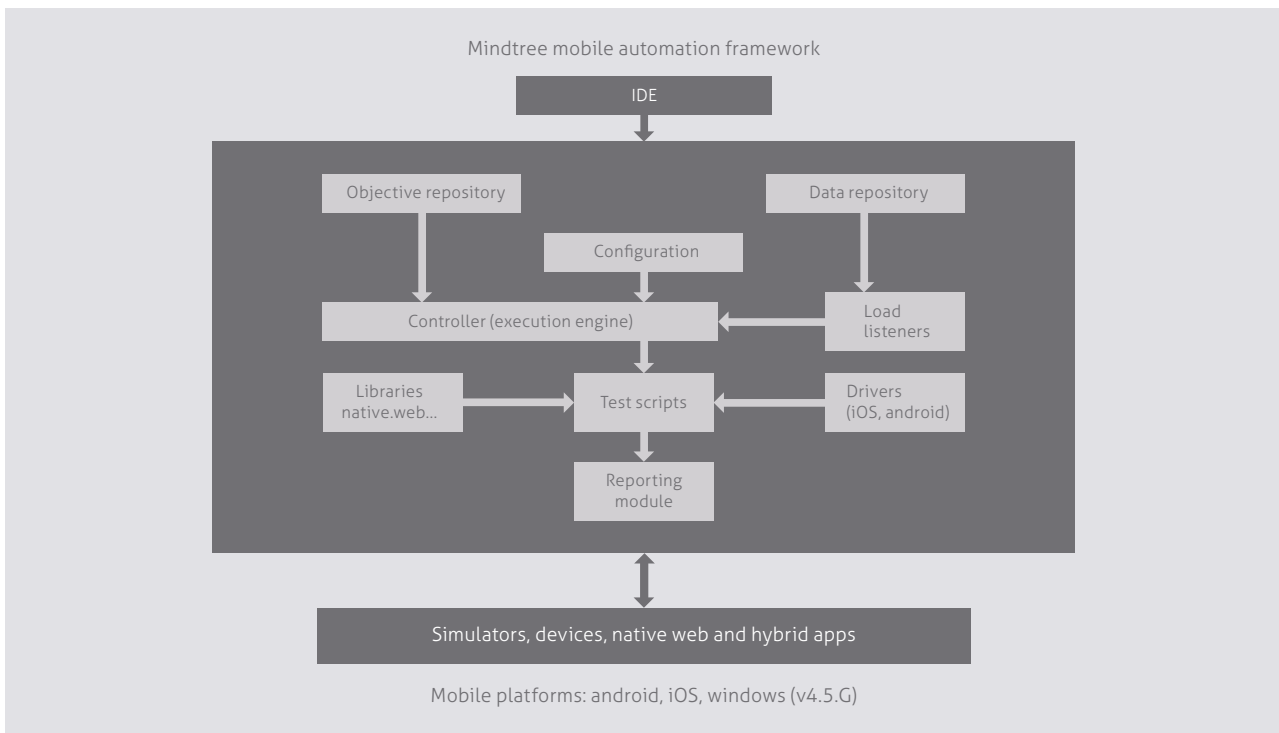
Mindtree mobile automation framework

IDE

Objective repository

Data repository

Configuration

Controller (execution engine)

Load listeners

Libraries native.web...

Test scripts

Drivers (iOS, android)

Reporting module

Simulators, devices, native web and hybrid apps

Mobile platforms: android, iOS, windows (v4.5.G)